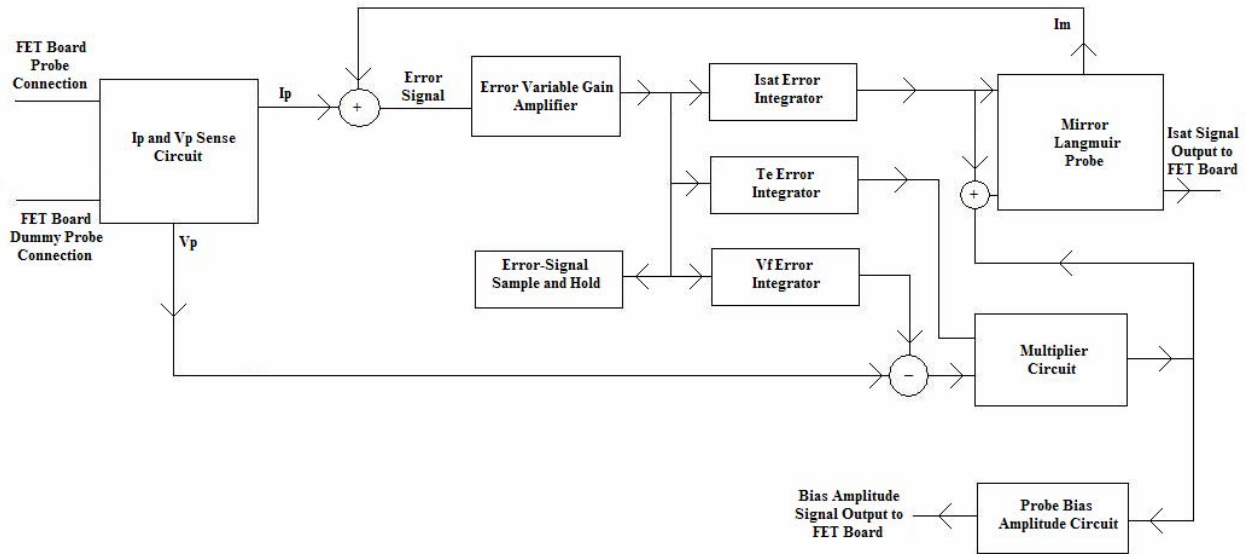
FET Board Probe Connection

Ip and Vp Sense Circuit

FET Board Dummy Probe Connection

Ip

Vp

+

Error Signal

Error Variable Gain Amplifier

Isat Error Integrator

Te Error Integrator

Vf Error Integrator

Error-Signal Sample and Hold

Im

Mirror Langmuir Probe

Isat Signal Output to FET Board

+

−

Multiplier Circuit

Bias Amplitude Signal Output to FET Board

Probe Bias Amplitude Circuit